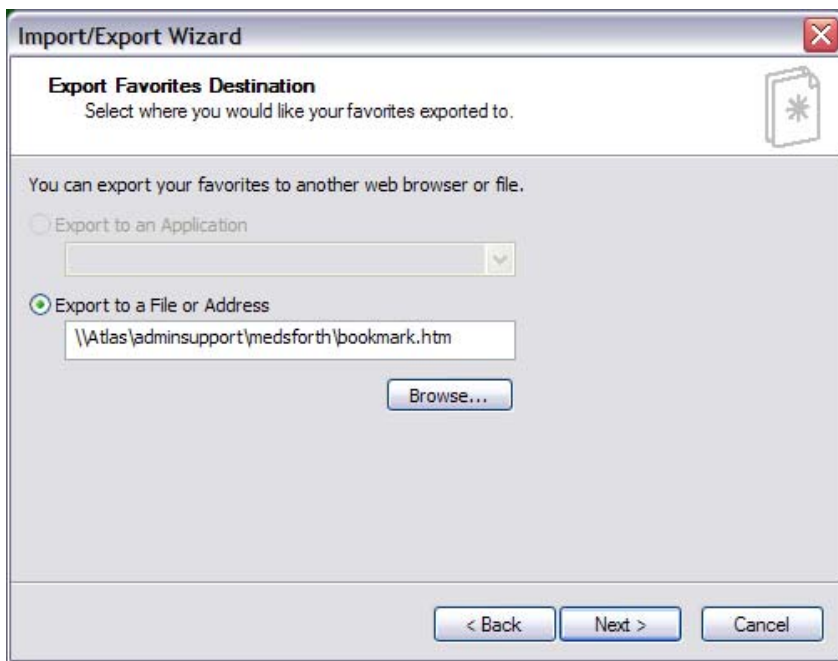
Import/Export Wizard

Export Favorites Destination
Select where you would like your favorites exported to.

You can export your favorites to another web browser or file.

Export to an Application

Export to a File or Address

\\Atlas\adminsupport\medsforth\bookmark.htm

Browse...

< Back

Next >

Cancel